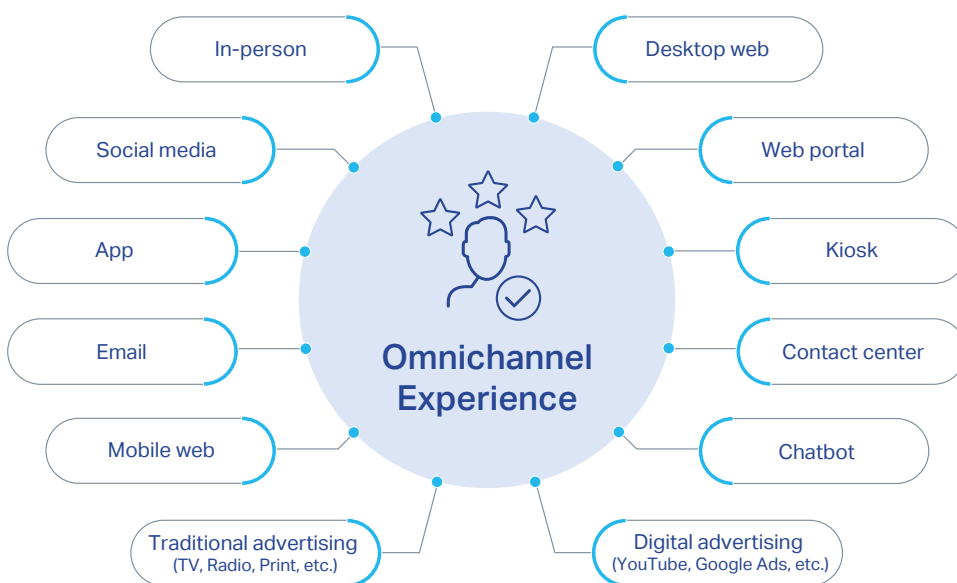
In-person

Desktop web

Social media

Web portal

App

Kiosk

Email

Omnichannel Experience

Contact center

Mobile web

Chatbot

Traditional advertising (TV, Radio, Print, etc.)

Digital advertising (YouTube, Google Ads, etc.)